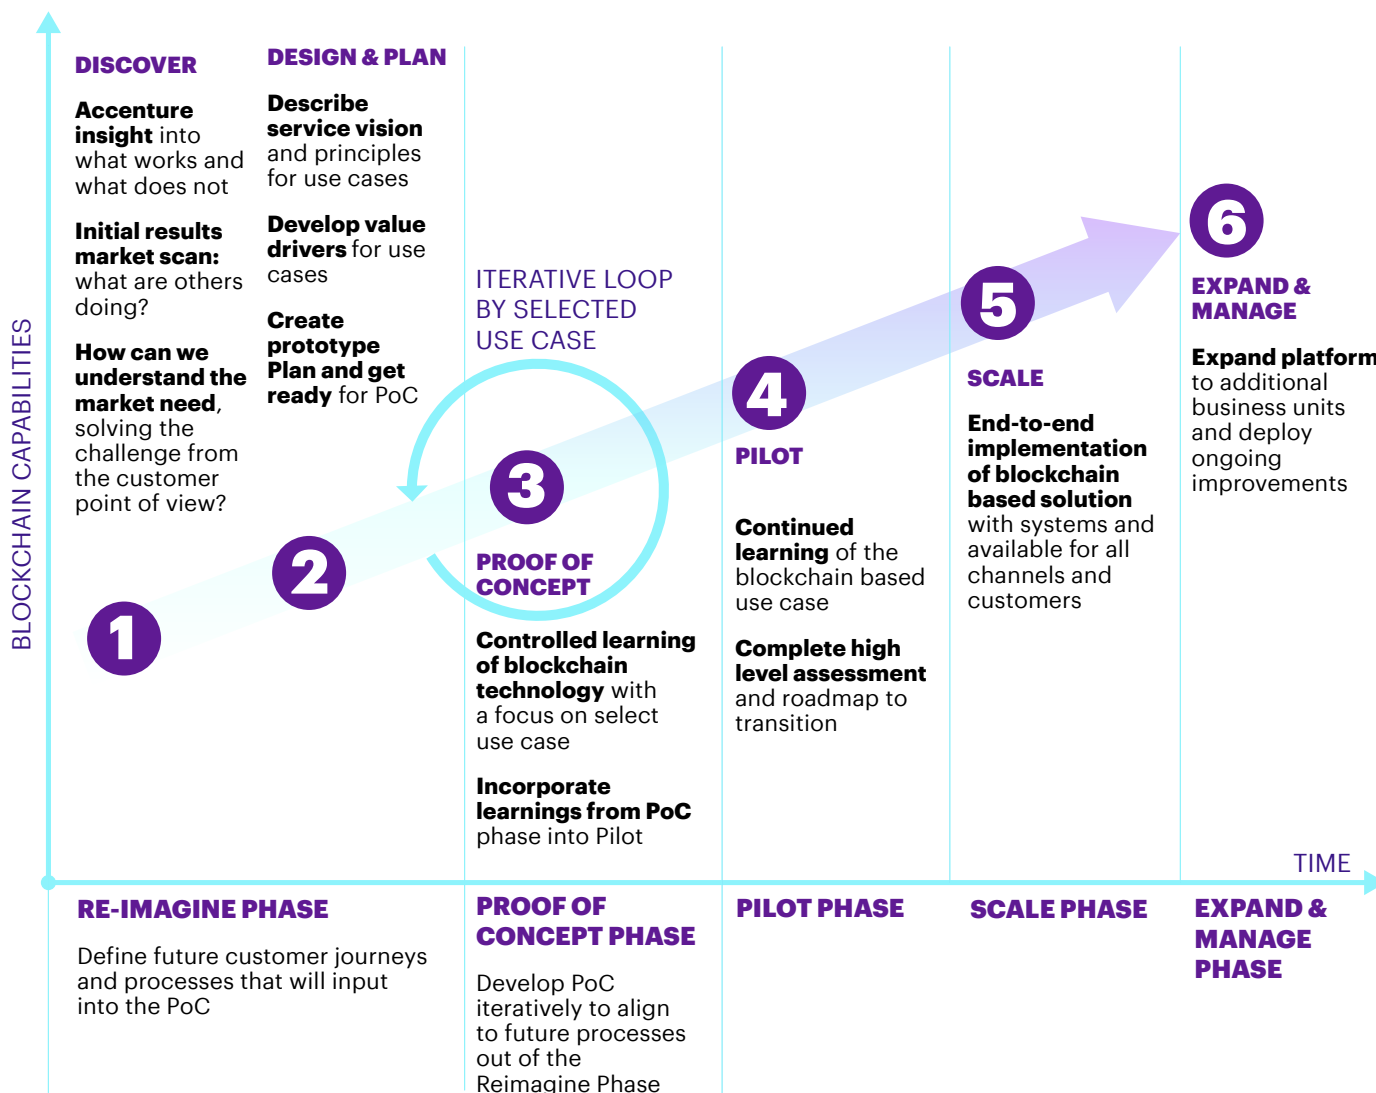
BLOCKCHAIN CAPABILITIES

DISCOVER

Accenture insight into what works and what does not

Initial results market scan: what are others doing?

How can we understand the market need, solving the challenge from the customer point of view?

DESIGN & PLAN

Describe service vision and principles for use cases

Develop value drivers for use cases

Create prototype Plan and get ready for PoC

ITERATIVE LOOP BY SELECTED USE CASE

1

2

3

PROOF OF CONCEPT

Controlled learning of blockchain technology with a focus on select use case

Incorporate learnings from PoC phase into Pilot

4

PILOT

Continued learning of the blockchain based use case

Complete high level assessment and roadmap to transition

5

SCALE

End-to-end implementation of blockchain based solution with systems and available for all channels and customers

6

EXPAND & MANAGE

Expand platform to additional business units and deploy ongoing improvements

TIME

RE-IMAGINE PHASE

Define future customer journeys and processes that will input into the PoC

PROOF OF CONCEPT PHASE

Develop PoC iteratively to align to future processes out of the Reimagine Phase

PILOT PHASE

SCALE PHASE

EXPAND & MANAGE PHASE